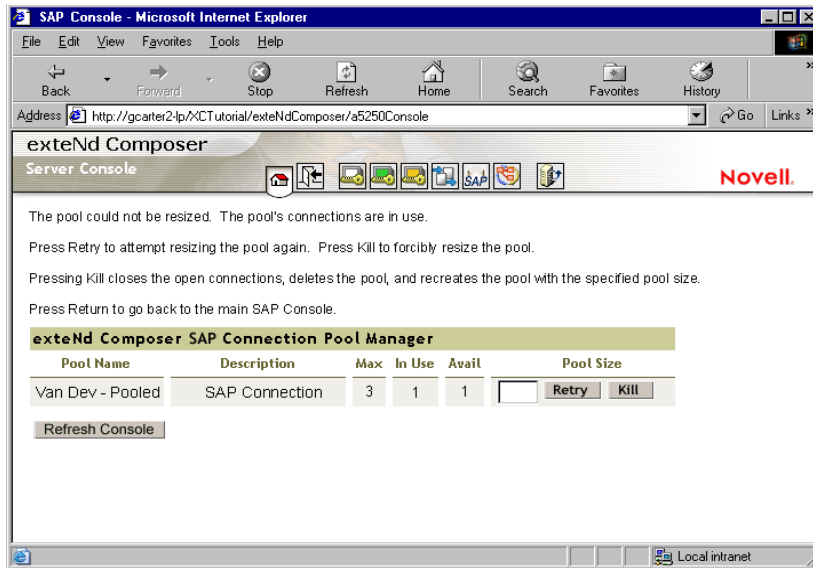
SAP Console - Microsoft Internet Explorer

File Edit View Favorites Tools Help

Back Forward Stop Refresh Home Search Favorites History

Address http://gcarter2-lp/XCTutorial/exteNdComposer/a5250Console Go Links

exteNd Composer
Server Console

SAP

Novell.

The pool could not be resized. The pool's connections are in use.

Press Retry to attempt resizing the pool again. Press Kill to forcibly resize the pool.

Pressing Kill closes the open connections, deletes the pool, and recreates the pool with the specified pool size.

Press Return to go back to the main SAP Console.

exteNd Composer SAP Connection Pool Manager

| Pool Name | Description | Max | In Use | Avail | Pool Size |
|---|---|---|---|---|---|
| Van Dev - Pooled | SAP Connection | 3 | 1 | 1 | Retry Kill |

Refresh Console

Local intranet